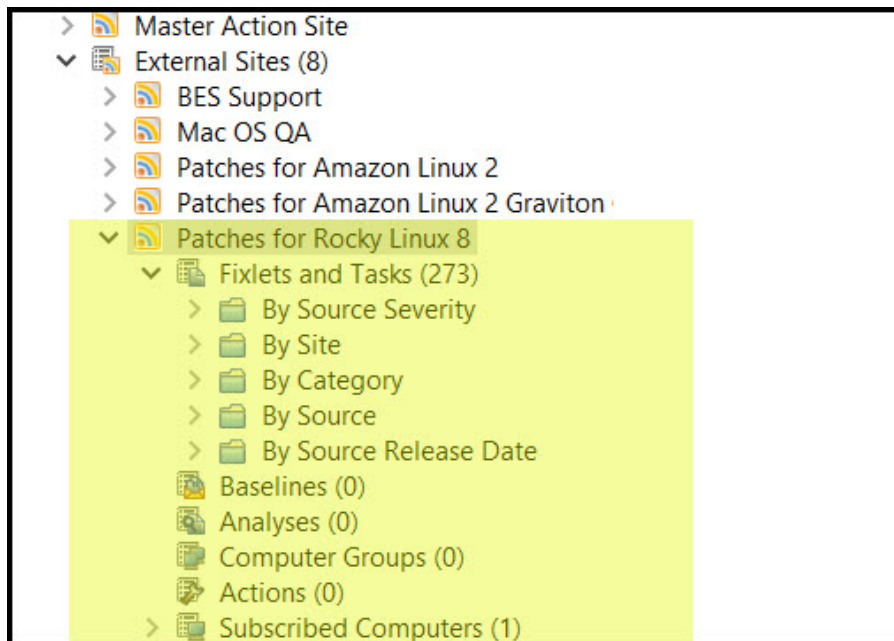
Master Action Site
External Sites (8)
BES Support
Mac OS QA
Patches for Amazon Linux 2
Patches for Amazon Linux 2 Graviton
Patches for Rocky Linux 8
Fixlets and Tasks (273)
By Source Severity
By Site
By Category
By Source
By Source Release Date
Baselines (0)
Analyses (0)
Computer Groups (0)
Actions (0)
Subscribed Computers (1)